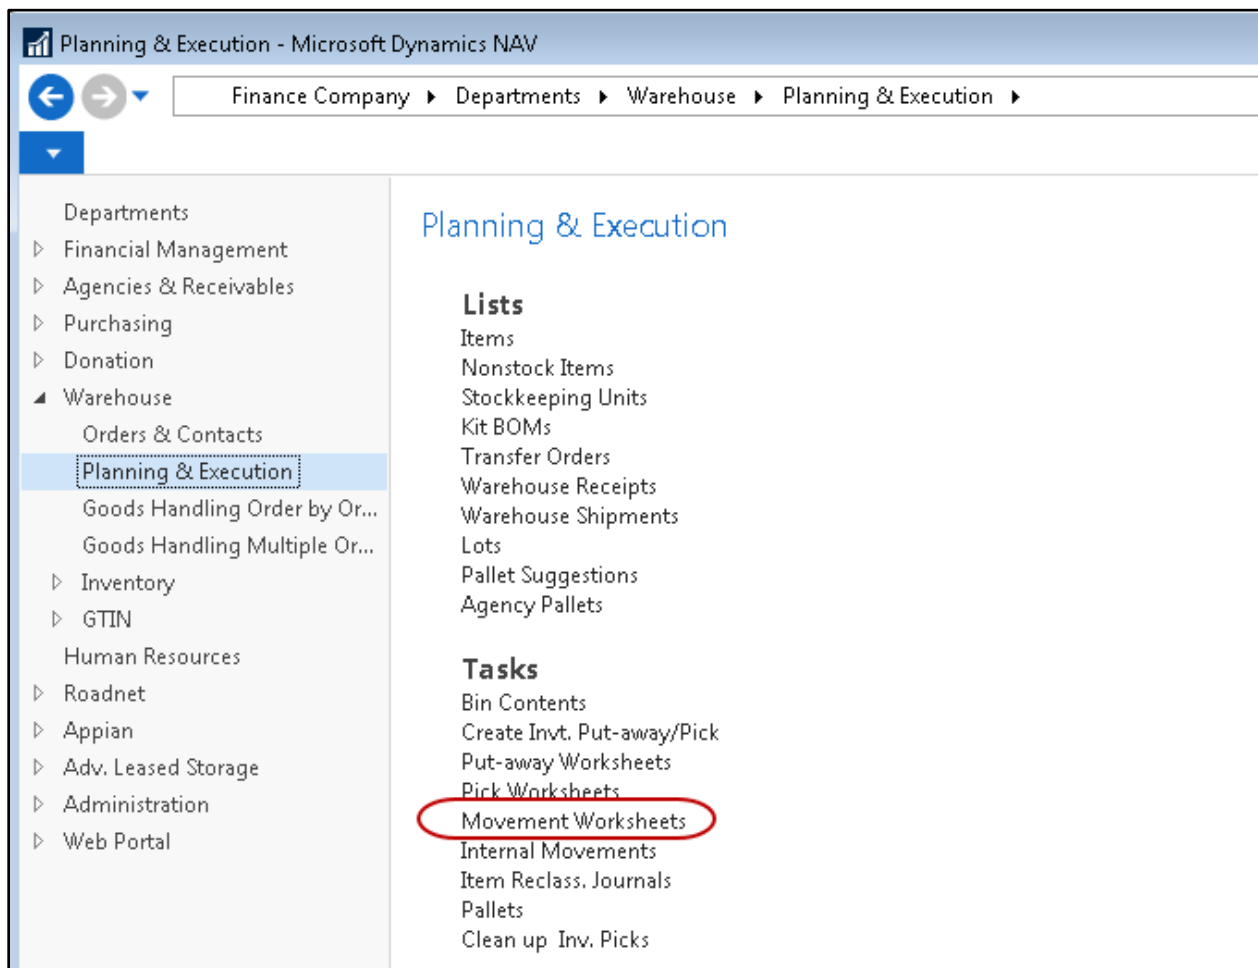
Planning & Execution - Microsoft Dynamics NAV

Finance Company ▸ Departments ▸ Warehouse ▸ Planning & Execution ▸

Departments
Financial Management
Agencies & Receivables
Purchasing
Donation
Warehouse
Orders & Contacts
Planning & Execution
Goods Handling Order by Or...
Goods Handling Multiple Or...
Inventory
GTIN
Human Resources
Roadnet
Appian
Adv. Leased Storage
Administration
Web Portal

Planning & Execution

Lists
Items
Nonstock Items
Stockkeeping Units
Kit BOMs
Transfer Orders
Warehouse Receipts
Warehouse Shipments
Lots
Pallet Suggestions
Agency Pallets

Tasks
Bin Contents
Create Invt. Put-away/Pick
Put-away Worksheets
Pick Worksheets
Movement Worksheets
Internal Movements
Item Reclass. Journals
Pallets
Clean up Inv. Picks